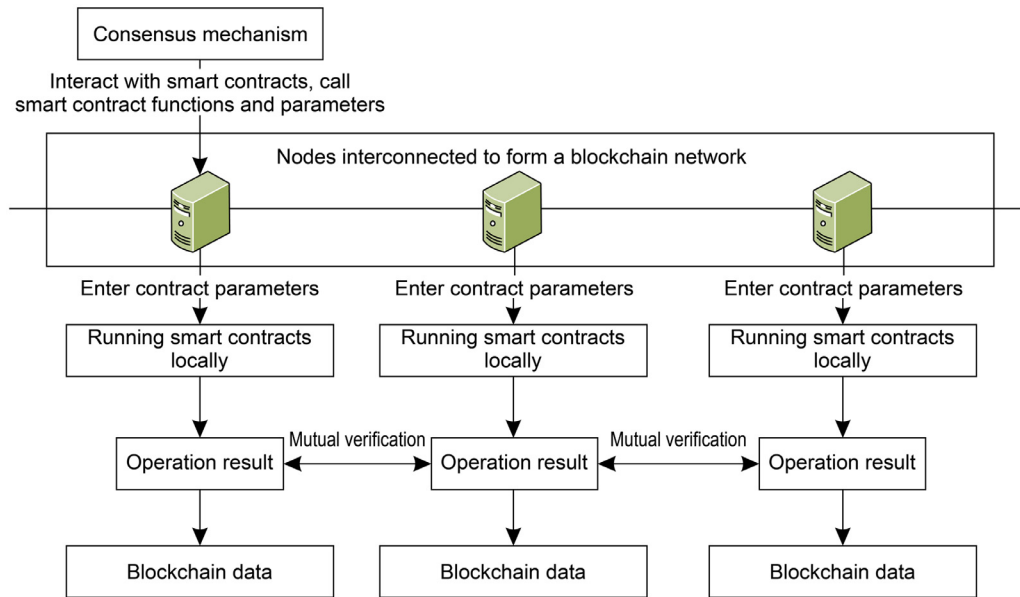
Consensus mechanism

Interact with smart contracts, call smart contract functions and parameters

Nodes interconnected to form a blockchain network

Enter contract parameters

Enter contract parameters

Enter contract parameters

Running smart contracts locally

Running smart contracts locally

Running smart contracts locally

Mutual verification

Mutual verification

Operation result

Operation result

Operation result

Blockchain data

Blockchain data

Blockchain data